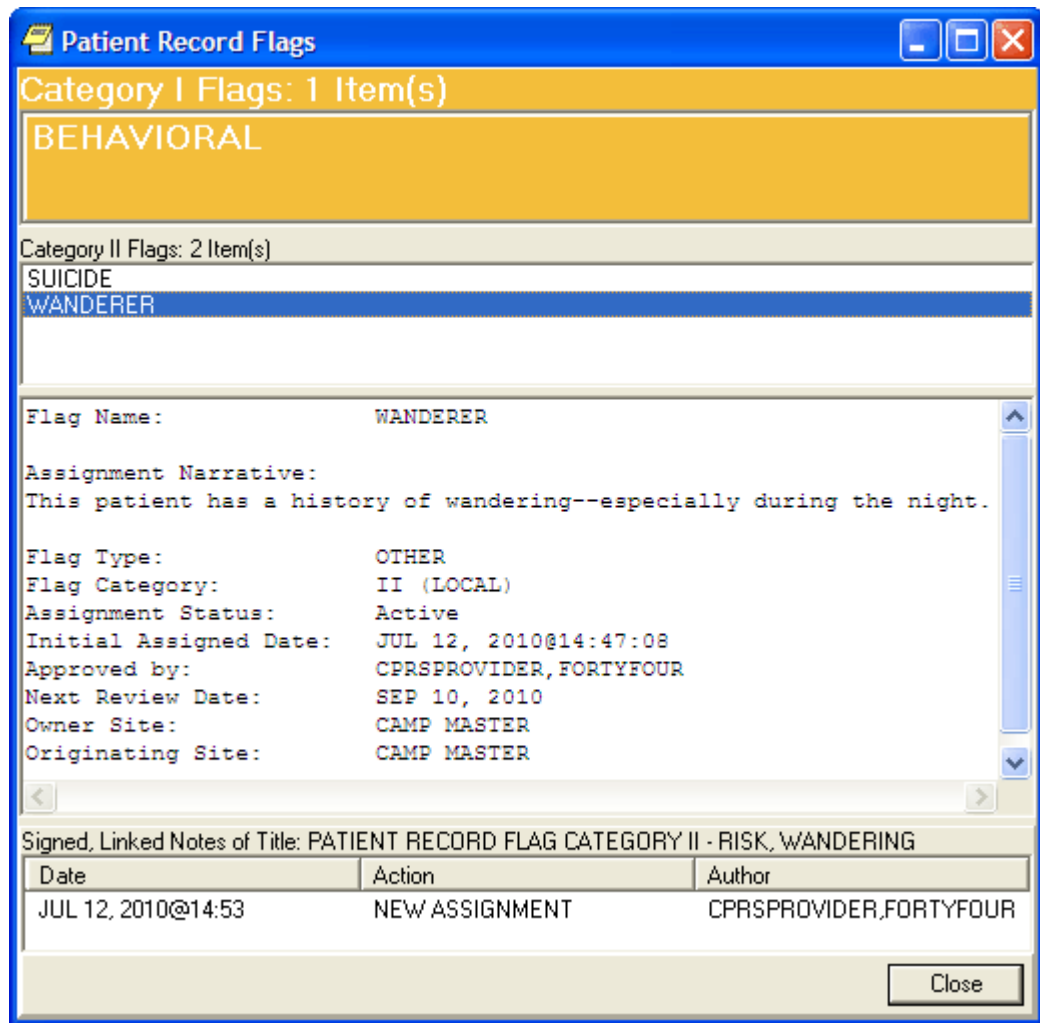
Patient Record Flags

Category I Flags: 1 Item(s)

BEHAVIORAL

Category II Flags: 2 Item(s)

SUICIDE
WANDERER

Flag Name: WANDERER

Assignment Narrative:
This patient has a history of wandering--especially during the night.

Flag Type: OTHER
Flag Category: II (LOCAL)
Assignment Status: Active
Initial Assigned Date: JUL 12, 2010@14:47:08
Approved by: CPRSPROVIDER, FORTYFOUR
Next Review Date: SEP 10, 2010
Owner Site: CAMP MASTER
Originating Site: CAMP MASTER

Signed, Linked Notes of Title: PATIENT RECORD FLAG CATEGORY II - RISK, WANDERING

| Date | Action | Author |
|---|---|---|
| JUL 12, 2010@14:53 | NEW ASSIGNMENT | CPRSPROVIDER,FORTYFOUR |

Close